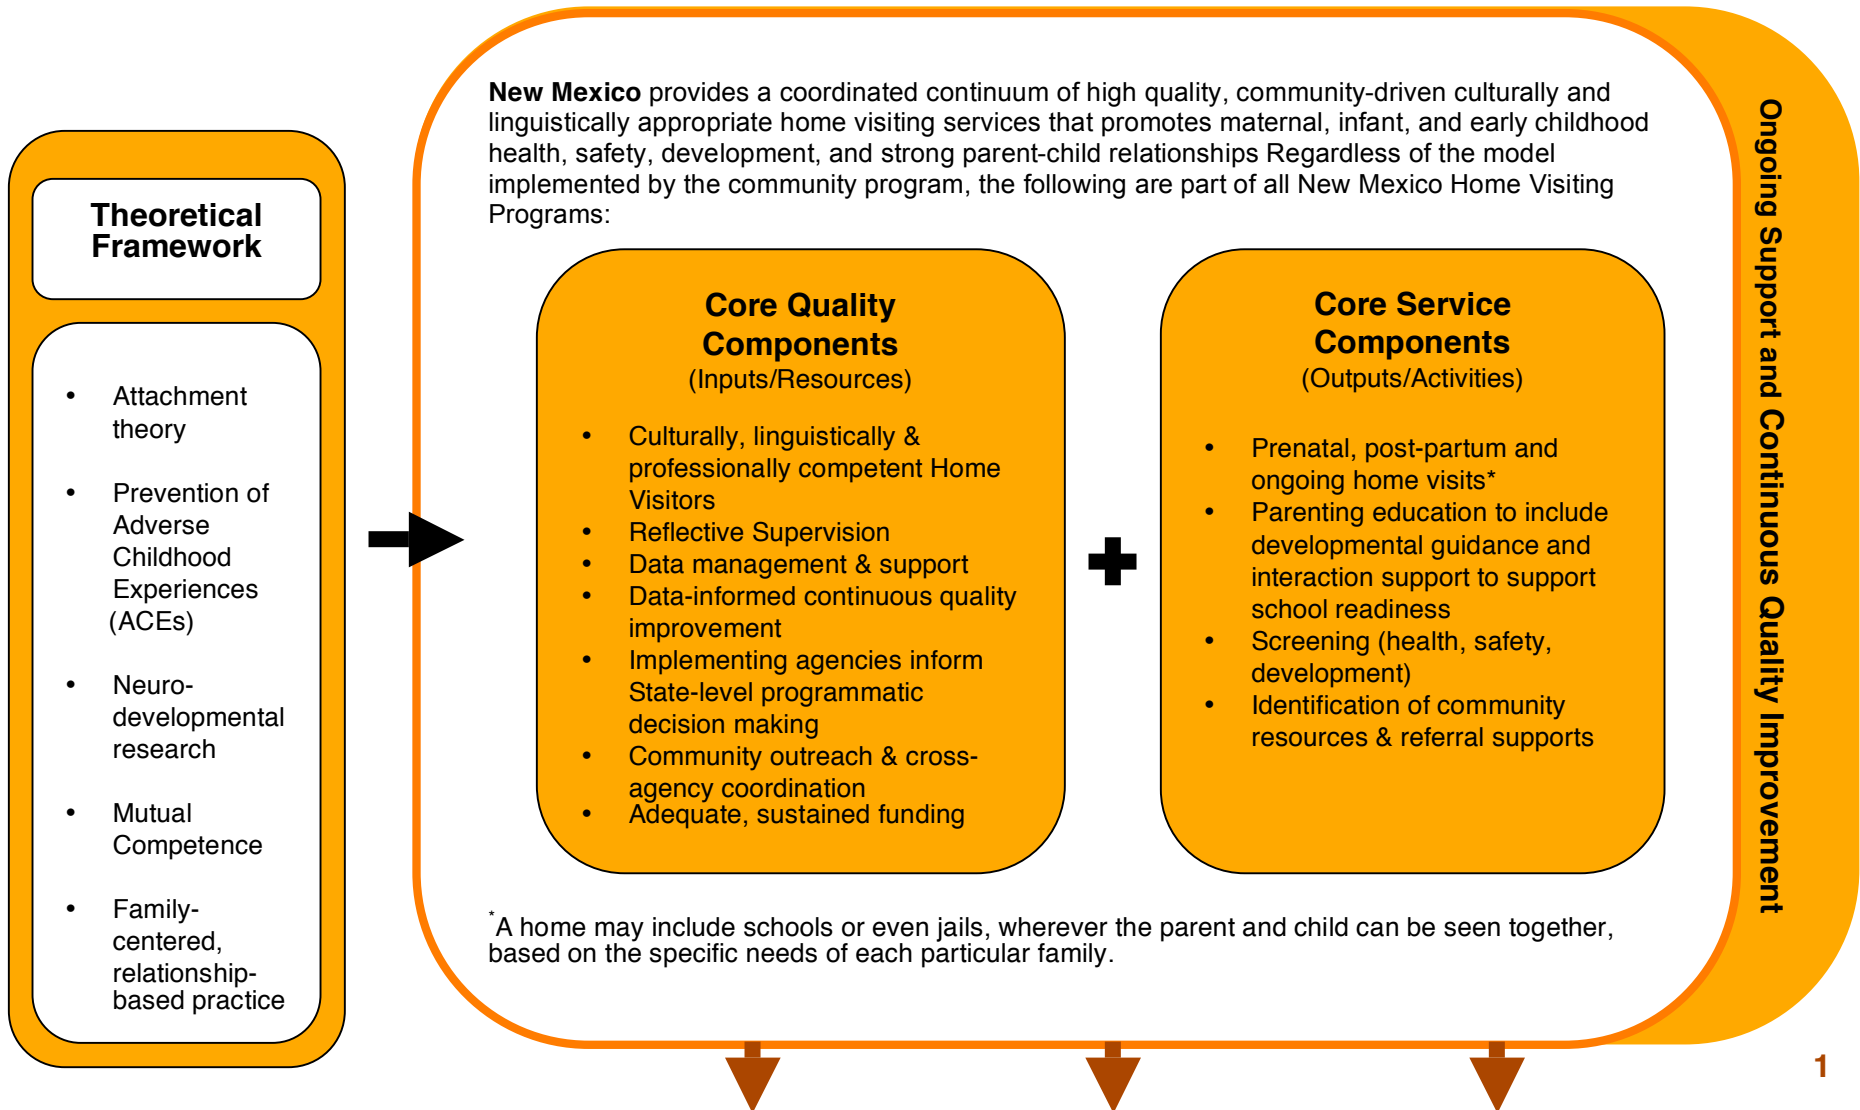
Theoretical Framework

- Attachment theory
- Prevention of Adverse Childhood Experiences (ACEs)
- Neuro-developmental research
- Mutual Competence
- Family-centered, relationship-based practice

**New Mexico** provides a coordinated continuum of high quality, community-driven culturally and linguistically appropriate home visiting services that promotes maternal, infant, and early childhood health, safety, development, and strong parent-child relationships Regardless of the model implemented by the community program, the following are part of all New Mexico Home Visiting Programs:

Core Quality Components
(Inputs/Resources)

- Culturally, linguistically & professionally competent Home Visitors
- Reflective Supervision
- Data management & support
- Data-informed continuous quality improvement
- Implementing agencies inform State-level programmatic decision making
- Community outreach & cross-agency coordination
- Adequate, sustained funding

Core Service Components
(Outputs/Activities)

- Prenatal, post-partum and ongoing home visits*
- Parenting education to include developmental guidance and interaction support to support school readiness
- Screening (health, safety, development)
- Identification of community resources & referral supports

*A home may include schools or even jails, wherever the parent and child can be seen together, based on the specific needs of each particular family.

Ongoing Support and Continuous Quality Improvement

1